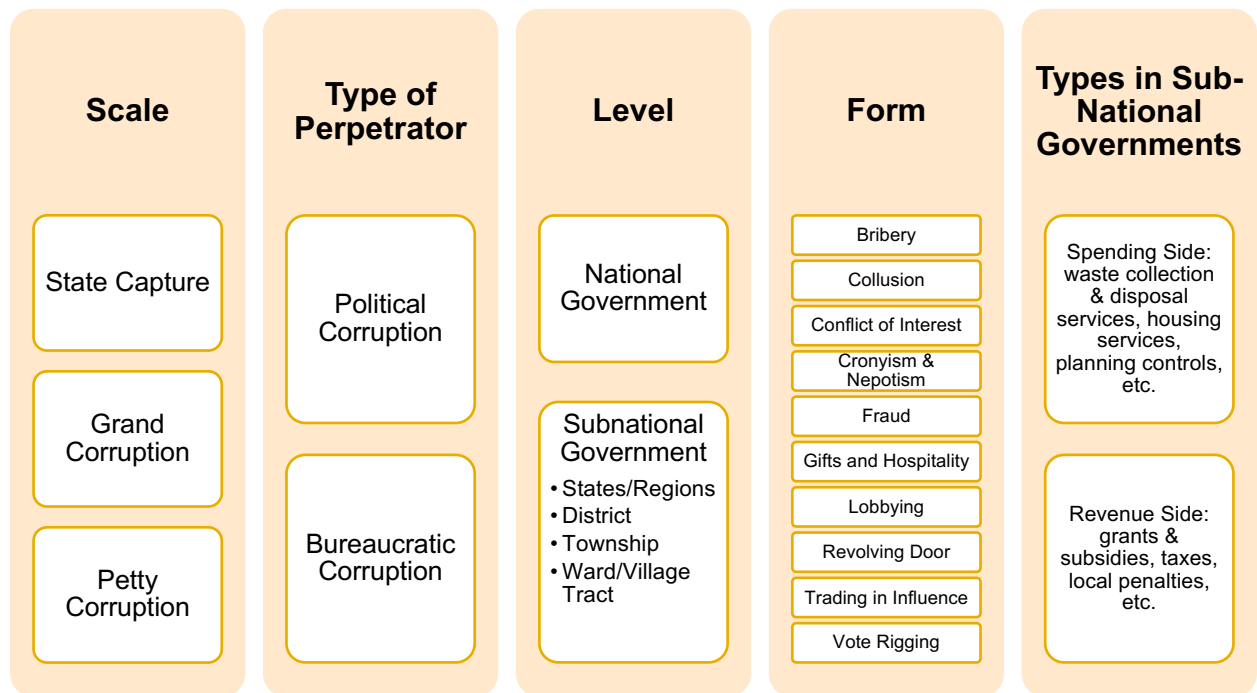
Scale

State Capture

Grand Corruption

Petty Corruption

Type of Perpetrator

Political Corruption

Bureaucratic Corruption

Level

National Government

Subnational Government
• States/Regions
• District
• Township
• Ward/Village Tract

Form

Bribery

Collusion

Conflict of Interest

Cronyism & Nepotism

Fraud

Gifts and Hospitality

Lobbying

Revolving Door

Trading in Influence

Vote Rigging

Types in Sub-National Governments

Spending Side: waste collection & disposal services, housing services, planning controls, etc.

Revenue Side: grants & subsidies, taxes, local penalties, etc.